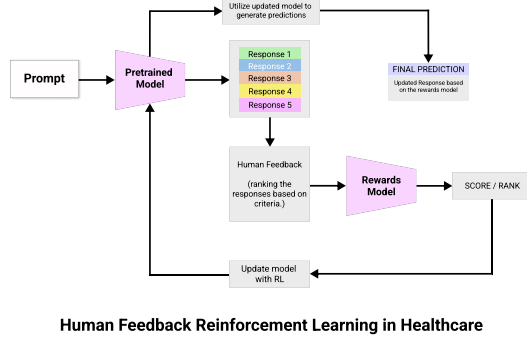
Utilize updated model to generate predictions

Prompt

Pretrained Model

Response 1
Response 2
Response 3
Response 4
Response 5

FINAL PREDICTION
Updated Response based on the rewards model

Human Feedback

(ranking the responses based on criteria.)

Rewards Model

SCORE / RANK

Update model with RL

Human Feedback Reinforcement Learning in Healthcare